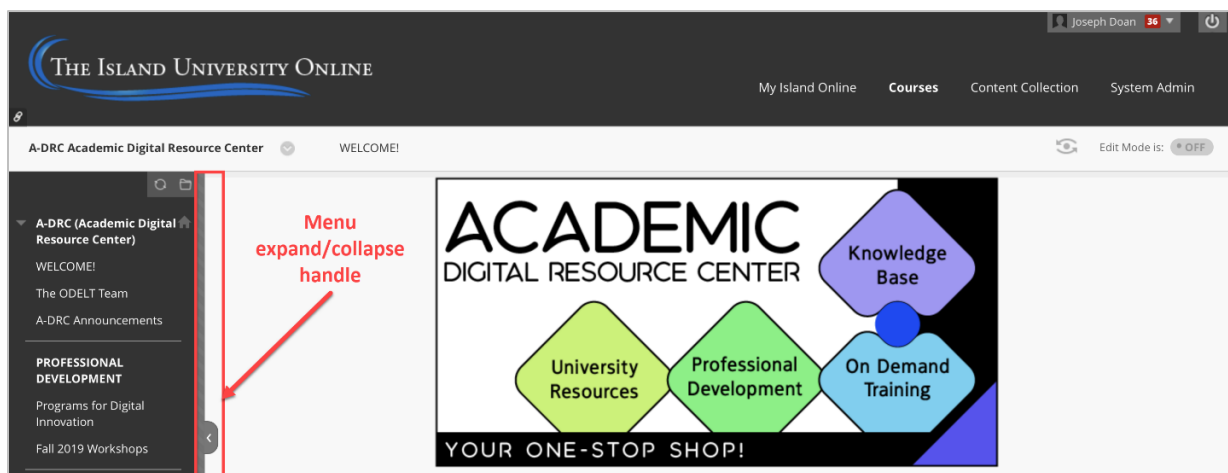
Joseph Doan 36

The Island University Online

My Island Online
Courses
Content Collection
System Admin

A-DRC Academic Digital Resource Center
WELCOME!
Edit Mode is: OFF

A-DRC (Academic Digital Resource Center)
WELCOME!
The ODELT Team
A-DRC Announcements

PROFESSIONAL DEVELOPMENT
Programs for Digital Innovation
Fall 2019 Workshops

Menu expand/collapse handle

ACADEMIC
DIGITAL RESOURCE CENTER
Knowledge Base
University Resources
Professional Development
On Demand Training
YOUR ONE-STOP SHOP!